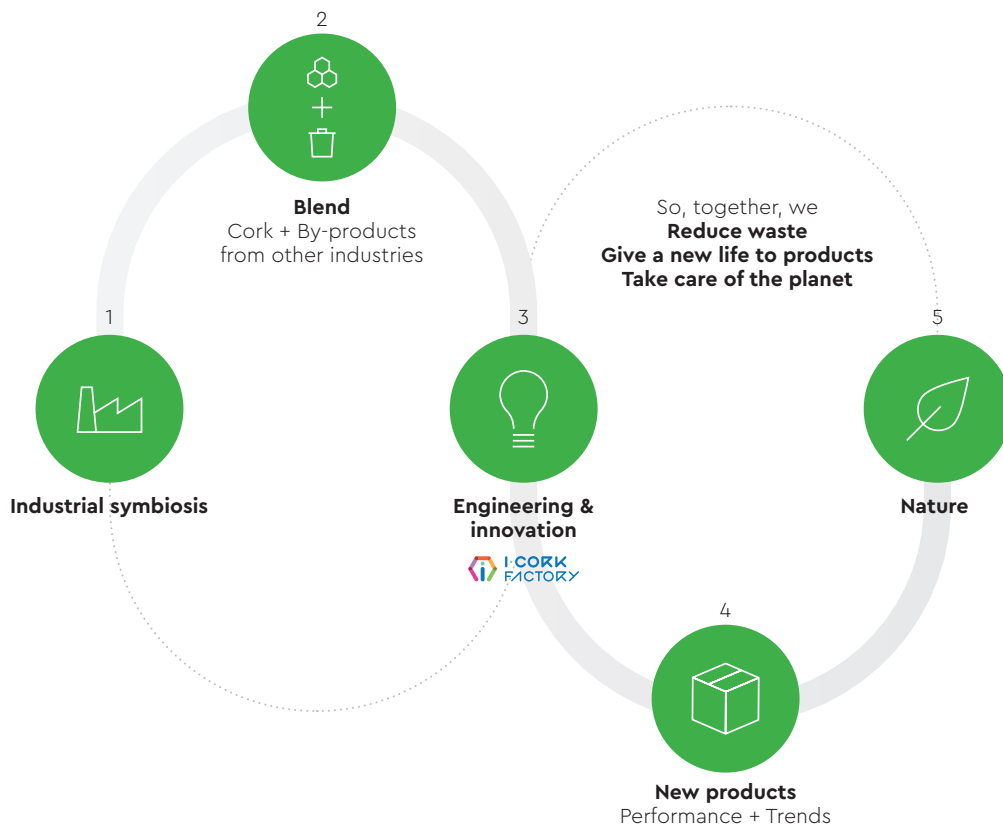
2

+

**Blend**
Cork + By-products from other industries

So, together, we
**Reduce waste**
**Give a new life to products**
**Take care of the planet**

1

**Industrial symbiosis**

3

**Engineering & innovation**

I-CORK FACTORY

5

**Nature**

4

**New products**
Performance + Trends